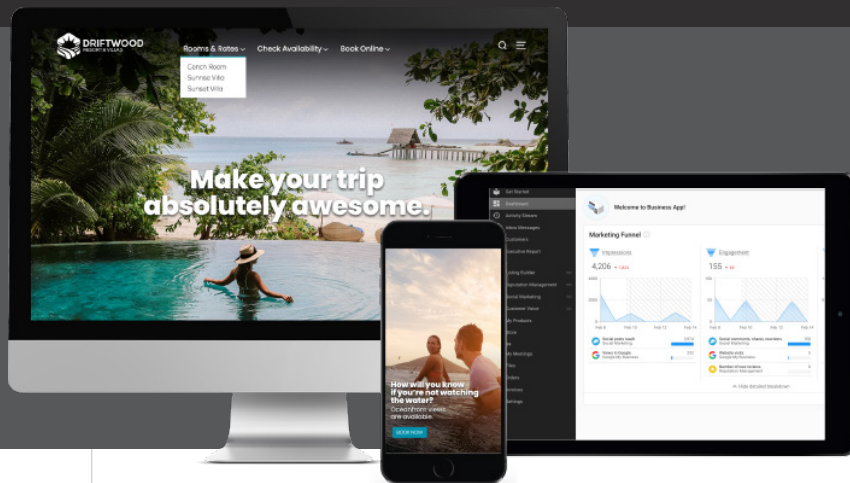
DRIFTWOOD
RESORT & VILLAS

Rooms & Rates
Check Availability
Book Online

Conch Room
Sunrise Villa
Sunset Villa

Make your trip absolutely awesome.

How will you know if you're not watching the water?
Oceanfront views are available

BOOK NOW

Get Started
Dashboard
Activity Stream
Inbox Messages
Customers
Executive Report
Listing Builder
Reputation Management
Social Marketing
Customer Voice
My Products
Store
My Meetings
Files
Orders
Invoices
Settings

Welcome to Business App!

Marketing Funnel

Impressions
4,206

Engagement
155

Social posts reach
Social Marketing

Views in Google
Google My Business

Social comments, shares, reactions
Social Marketing

Website visits
Google My Business

Number of new reviews
Reputation Management

Hide detailed breakdown